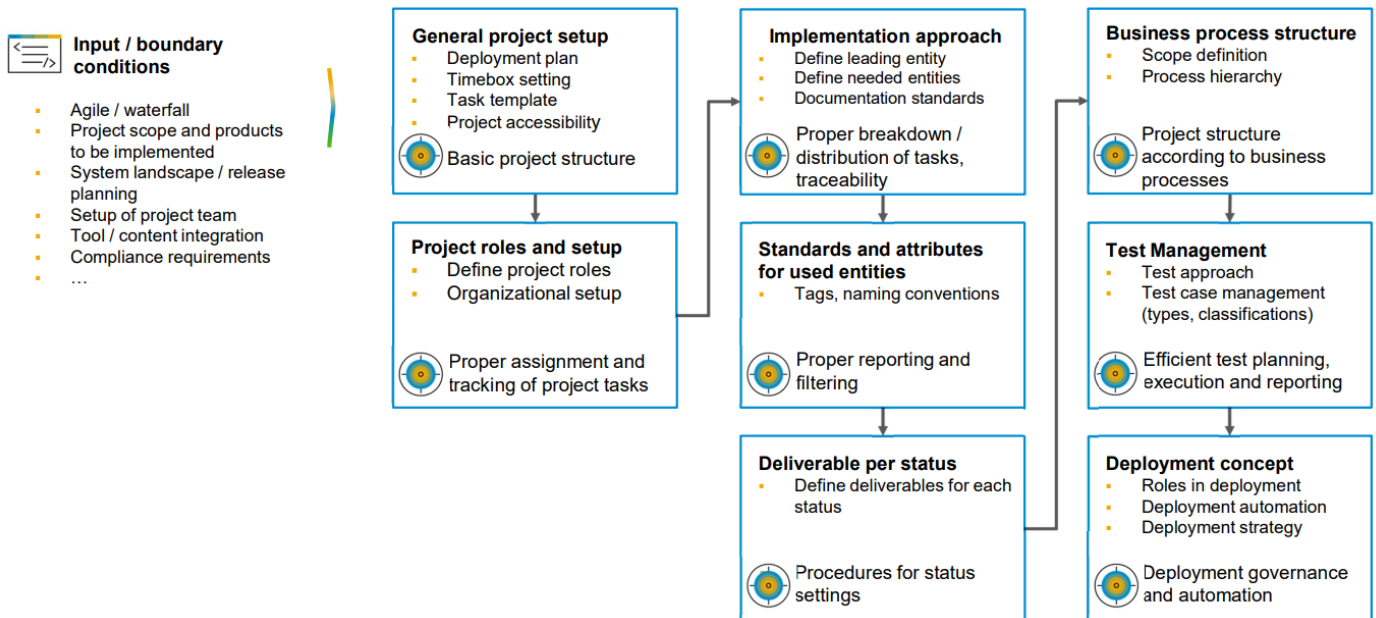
Input / boundary conditions

- Agile / waterfall
- Project scope and products to be implemented
- System landscape / release planning
- Setup of project team
- Tool / content integration
- Compliance requirements
- …

General project setup
- Deployment plan
- Timebox setting
- Task template
- Project accessibility

Basic project structure

Project roles and setup
- Define project roles
- Organizational setup

Proper assignment and tracking of project tasks

Implementation approach
- Define leading entity
- Define needed entities
- Documentation standards

Proper breakdown / distribution of tasks, traceability

Standards and attributes for used entities
- Tags, naming conventions

Proper reporting and filtering

Deliverable per status
- Define deliverables for each status

Procedures for status settings

Business process structure
- Scope definition
- Process hierarchy

Project structure according to business processes

Test Management
- Test approach
- Test case management (types, classifications)

Efficient test planning, execution and reporting

Deployment concept
- Roles in deployment
- Deployment automation
- Deployment strategy

Deployment governance and automation